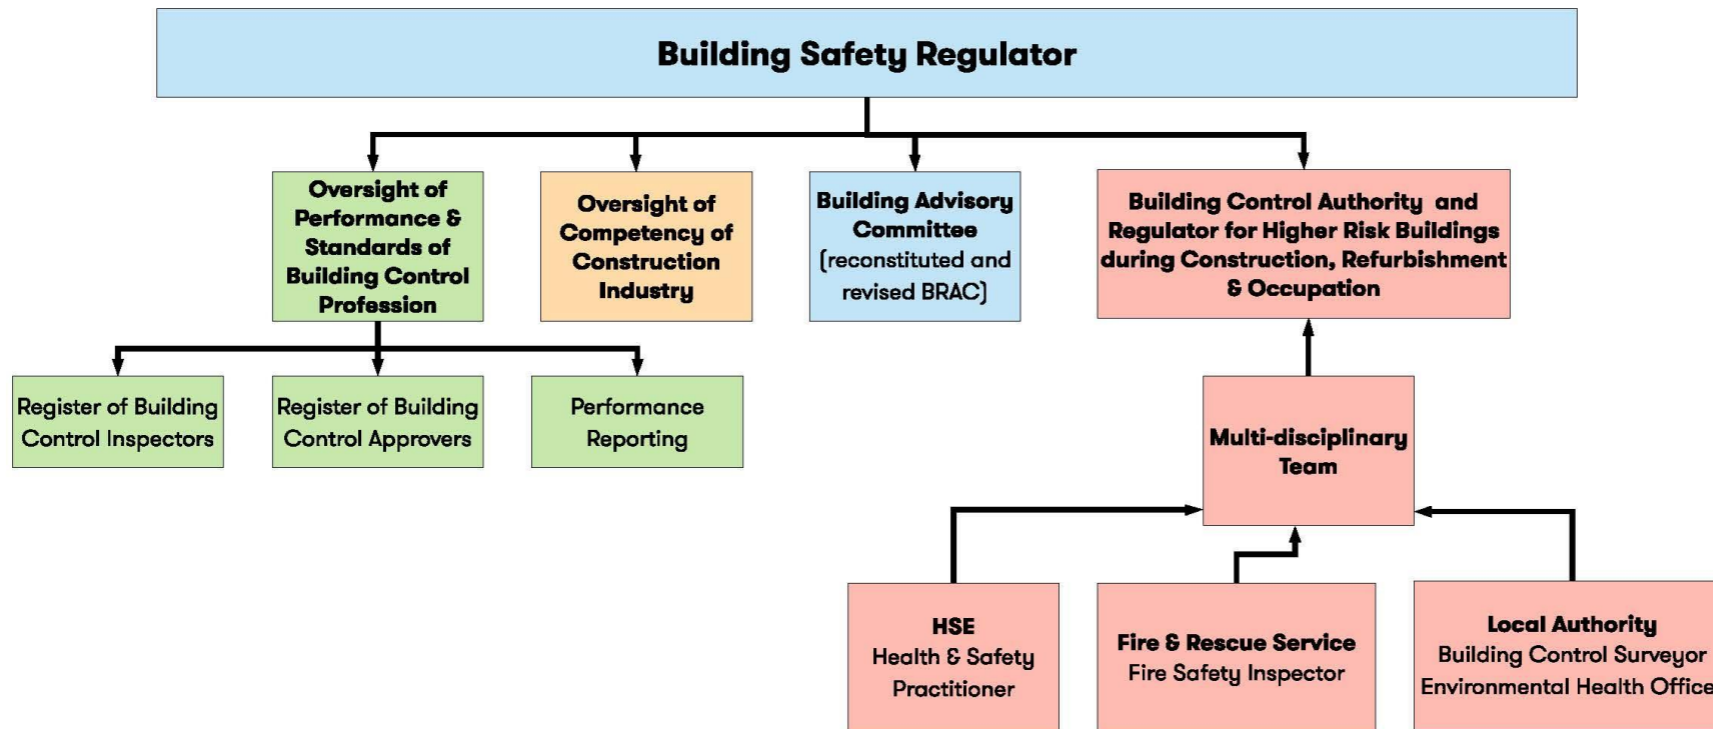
Building Safety Regulator

Oversight of Performance & Standards of Building Control Profession

Oversight of Competency of Construction Industry

Building Advisory Committee (reconstituted and revised BRAC)

Building Control Authority and Regulator for Higher Risk Buildings during Construction, Refurbishment & Occupation

Register of Building Control Inspectors

Register of Building Control Approvers

Performance Reporting

Multi-disciplinary Team

HSE
Health & Safety Practitioner

Fire & Rescue Service
Fire Safety Inspector

Local Authority
Building Control Surveyor
Environmental Health Office